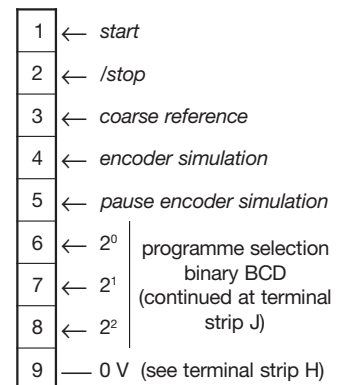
1 ← start
2 ← /stop
3 ← coarse reference
4 ← encoder simulation
5 ← pause encoder simulation
6 ← $2^0$
7 ← $2^1$
8 ← $2^2$
programme selection binary BCD (continued at terminal strip J)
9 — 0 V (see terminal strip H)